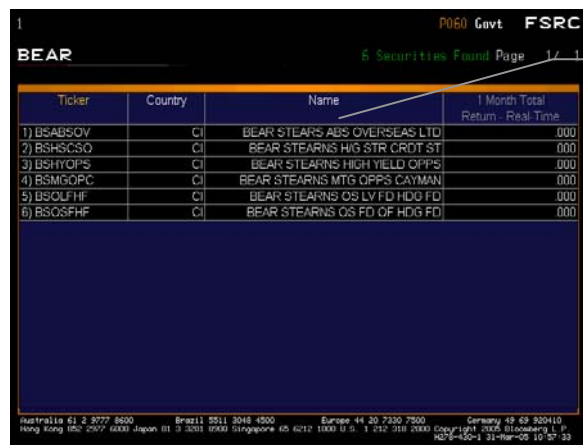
1 P060 Govt FSRC

BEAR 6 Securities Found Page 1/ 1

| Ticker | Country | Name | 1 Month Total Return - Real-Time |
|---|---|---|---|
| 1) BSABSOV | CI | BEAR STEARS ABS OVERSEAS LTD | .000 |
| 2) BSHSCSO | CI | BEAR STEARNS H/G STR CRDT ST | .000 |
| 3) BSHYOPS | CI | BEAR STEARNS HIGH YIELD OPPS | .000 |
| 4) BSMGOPC | CI | BEAR STEARNS MTG OPPS CAYMAN | .000 |
| 5) BSOLFHF | CI | BEAR STEARNS OS LV FD HDG FD | .000 |
| 6) BSOSFHF | CI | BEAR STEARNS OS FD OF HDG FD | .000 |

Australia 61 2 9777 8600 Brazil 5511 3048 4500 Europe 44 20 7330 7500 Germany 49 69 920410
Hong Kong 852 2977 6000 Japan 81 3 3201 8900 Singapore 65 6212 1000 U.S. 1 212 318 2000 Copyright 2005 Bloomberg L.P.
H278-430-1 31-Mar-05 10:57:33